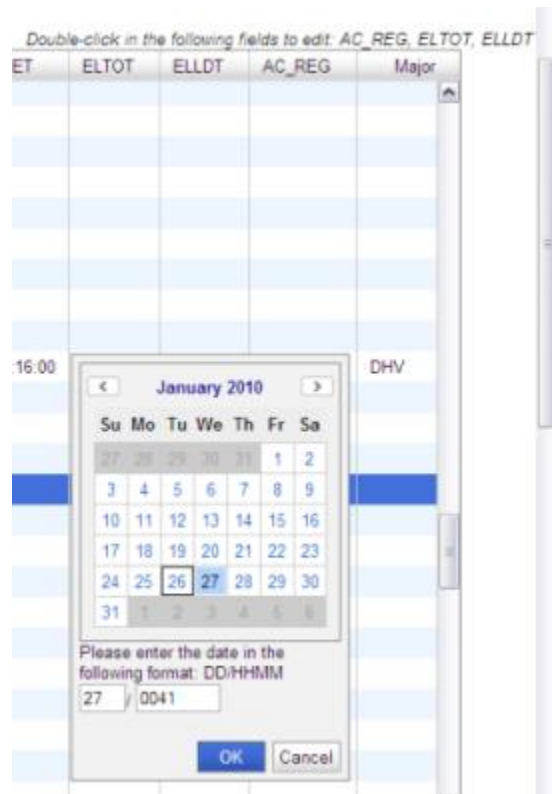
Double-click in the following fields to edit: AC_REG, ELTOT, ELLDT

| ET | ELTOT | ELLDT | AC_REG | Major |
|---|---|---|---|---|
| :16:00 | | | | DHV |

<

January 2010

>

| Su | Mo | Tu | We | Th | Fr | Sa |
|---|---|---|---|---|---|---|
| 27 | 28 | 29 | 30 | 31 | 1 | 2 |
| 3 | 4 | 5 | 6 | 7 | 8 | 9 |
| 10 | 11 | 12 | 13 | 14 | 15 | 16 |
| 17 | 18 | 19 | 20 | 21 | 22 | 23 |
| 24 | 25 | 26 | 27 | 28 | 29 | 30 |
| 31 | 1 | 2 | 3 | 4 | 5 | 6 |

Please enter the date in the following format: DD/HHMM

27 / 0041

OK Cancel